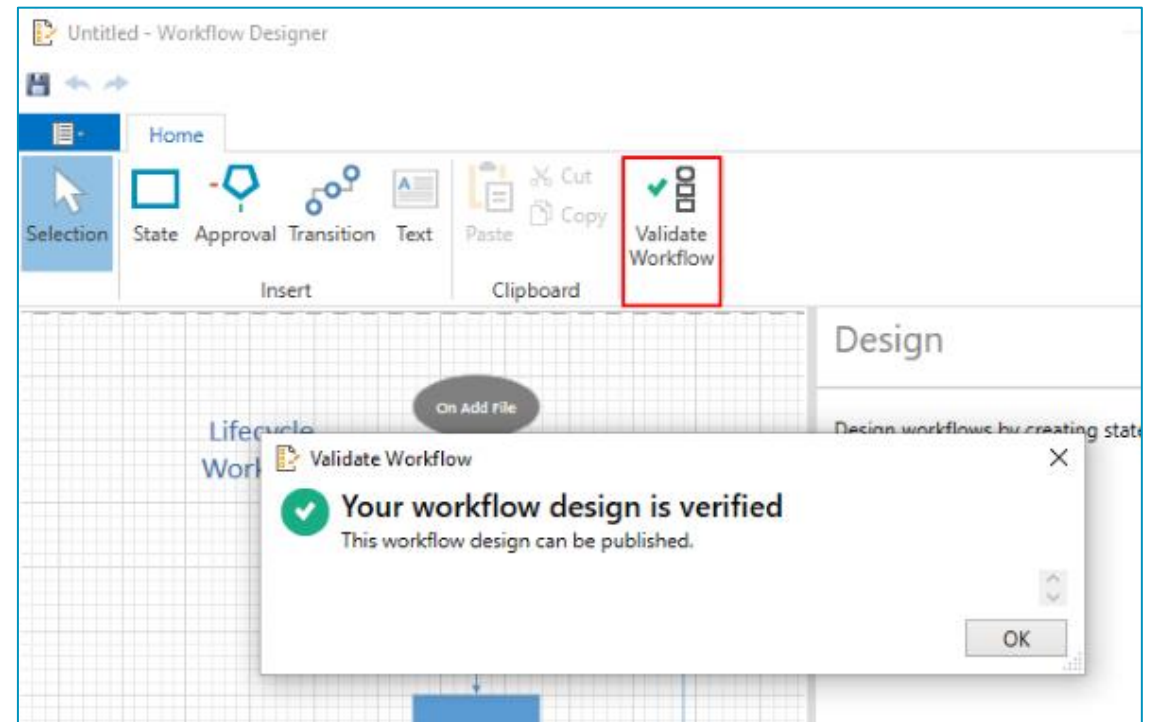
Untitled - Workflow Designer

Home

Selection

State Approval Transition Text

Insert

Paste

Cut

Copy

Clipboard

Validate Workflow

Design

On Add File

Lifecycle

Work

Design workflows by creating state

Validate Workflow

Your workflow design is verified

This workflow design can be published.

OK